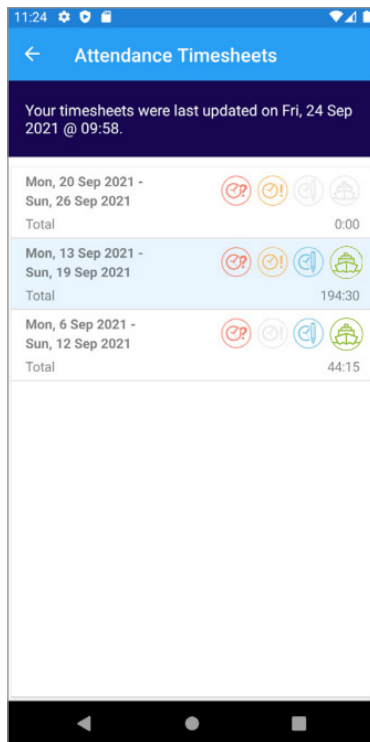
11:24

Attendance Timesheets

Your timesheets were last updated on Fri, 24 Sep 2021 @ 09:58.

Mon, 20 Sep 2021 - Sun, 26 Sep 2021
Total 0:00

Mon, 13 Sep 2021 - Sun, 19 Sep 2021
Total 194:30

Mon, 6 Sep 2021 - Sun, 12 Sep 2021
Total 44:15